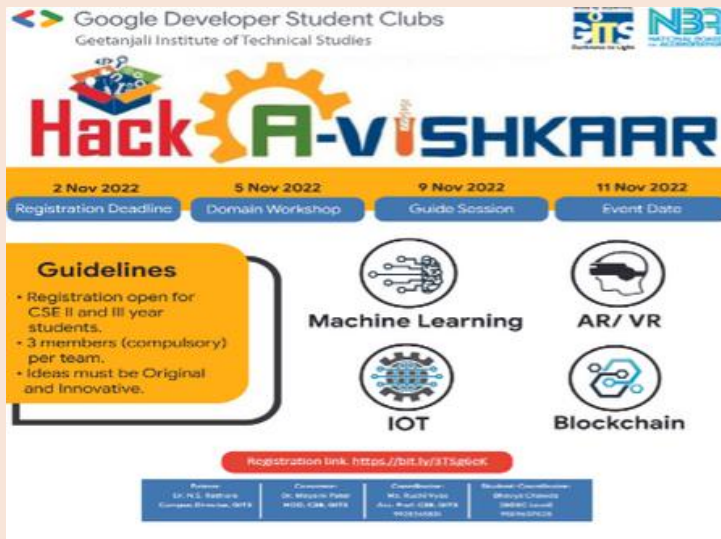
Google Developer Student Clubs
Geetanjali Institute of Technical Studies

GITS

NBA

Hack A-VISHKAAR

| 2 Nov 2022 | 5 Nov 2022 | 9 Nov 2022 | 11 Nov 2022 |
|---|---|---|---|
| Registration Deadline | Domain Workshop | Guide Session | Event Date |

Guidelines
• Registration open for CSE II and III year students.
• 3 members (compulsory) per team.
• Ideas must be Original and Innovative.

Machine Learning

AR/ VR

IOT

Blockchain

Registration link: https://bit.ly/3TSg6cK

| Patron | Convener | Coordinator | Student Coordinator |
|---|---|---|---|
| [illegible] | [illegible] | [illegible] | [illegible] |